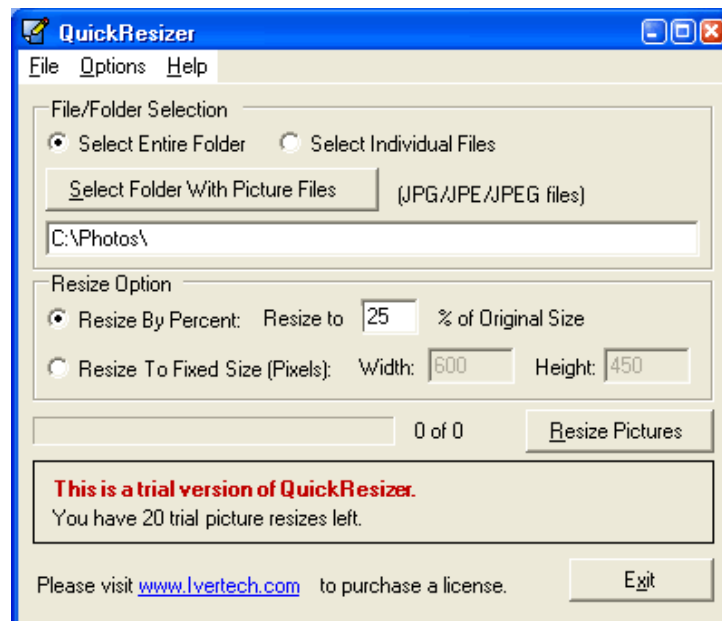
QuickResizer

File Options Help

File/Folder Selection

Select Entire Folder

Select Individual Files

Select Folder With Picture Files

(JPG/JPE/JPEG files)

C:\Photos\

Resize Option

Resize By Percent: Resize to 25 % of Original Size

Resize To Fixed Size (Pixels): Width: 600 Height: 450

0 of 0

Resize Pictures

This is a trial version of QuickResizer.
You have 20 trial picture resizes left.

Please visit www.Ivertech.com to purchase a license.

Exit